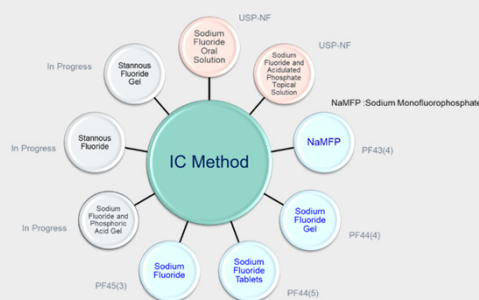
USP-NF

Sodium Fluoride Oral Solution

USP-NF

In Progress

Stannous Fluoride Gel

Sodium Fluoride and Acidulated Phosphate Topical Solution

NaMFP :Sodium Monofluorophosphate

In Progress

Stannous Fluoride

IC Method

NaMFP

PF43(4)

In Progress

Sodium Fluoride and Phosphoric Acid Gel

Sodium Fluoride Gel

PF44(4)

Sodium Fluoride

Sodium Fluoride Tablets

PF45(3)

PF44(5)